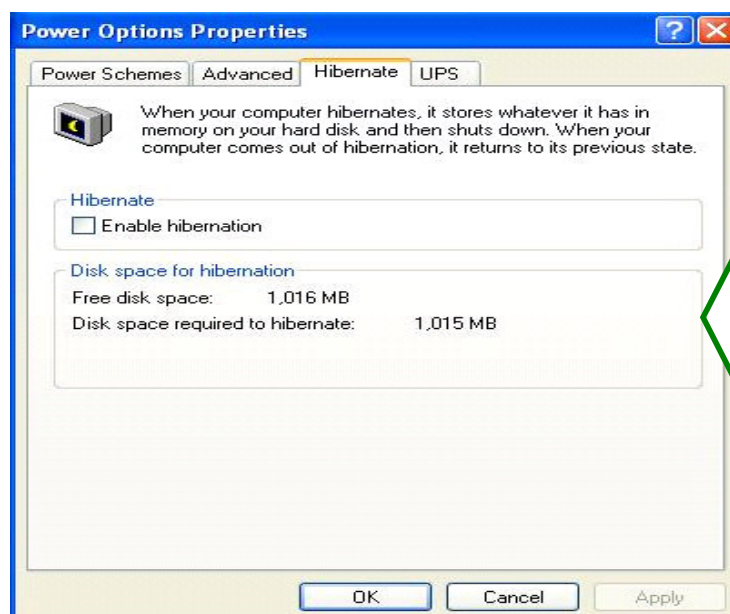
Power Options Properties

Power Schemes | Advanced | Hibernate | UPS

When your computer hibernates, it stores whatever it has in memory on your hard disk and then shuts down. When your computer comes out of hibernation, it returns to its previous state.

Hibernate

Enable hibernation

Disk space for hibernation

Free disk space: 1,016 MB

Disk space required to hibernate: 1,015 MB

OK Cancel Apply